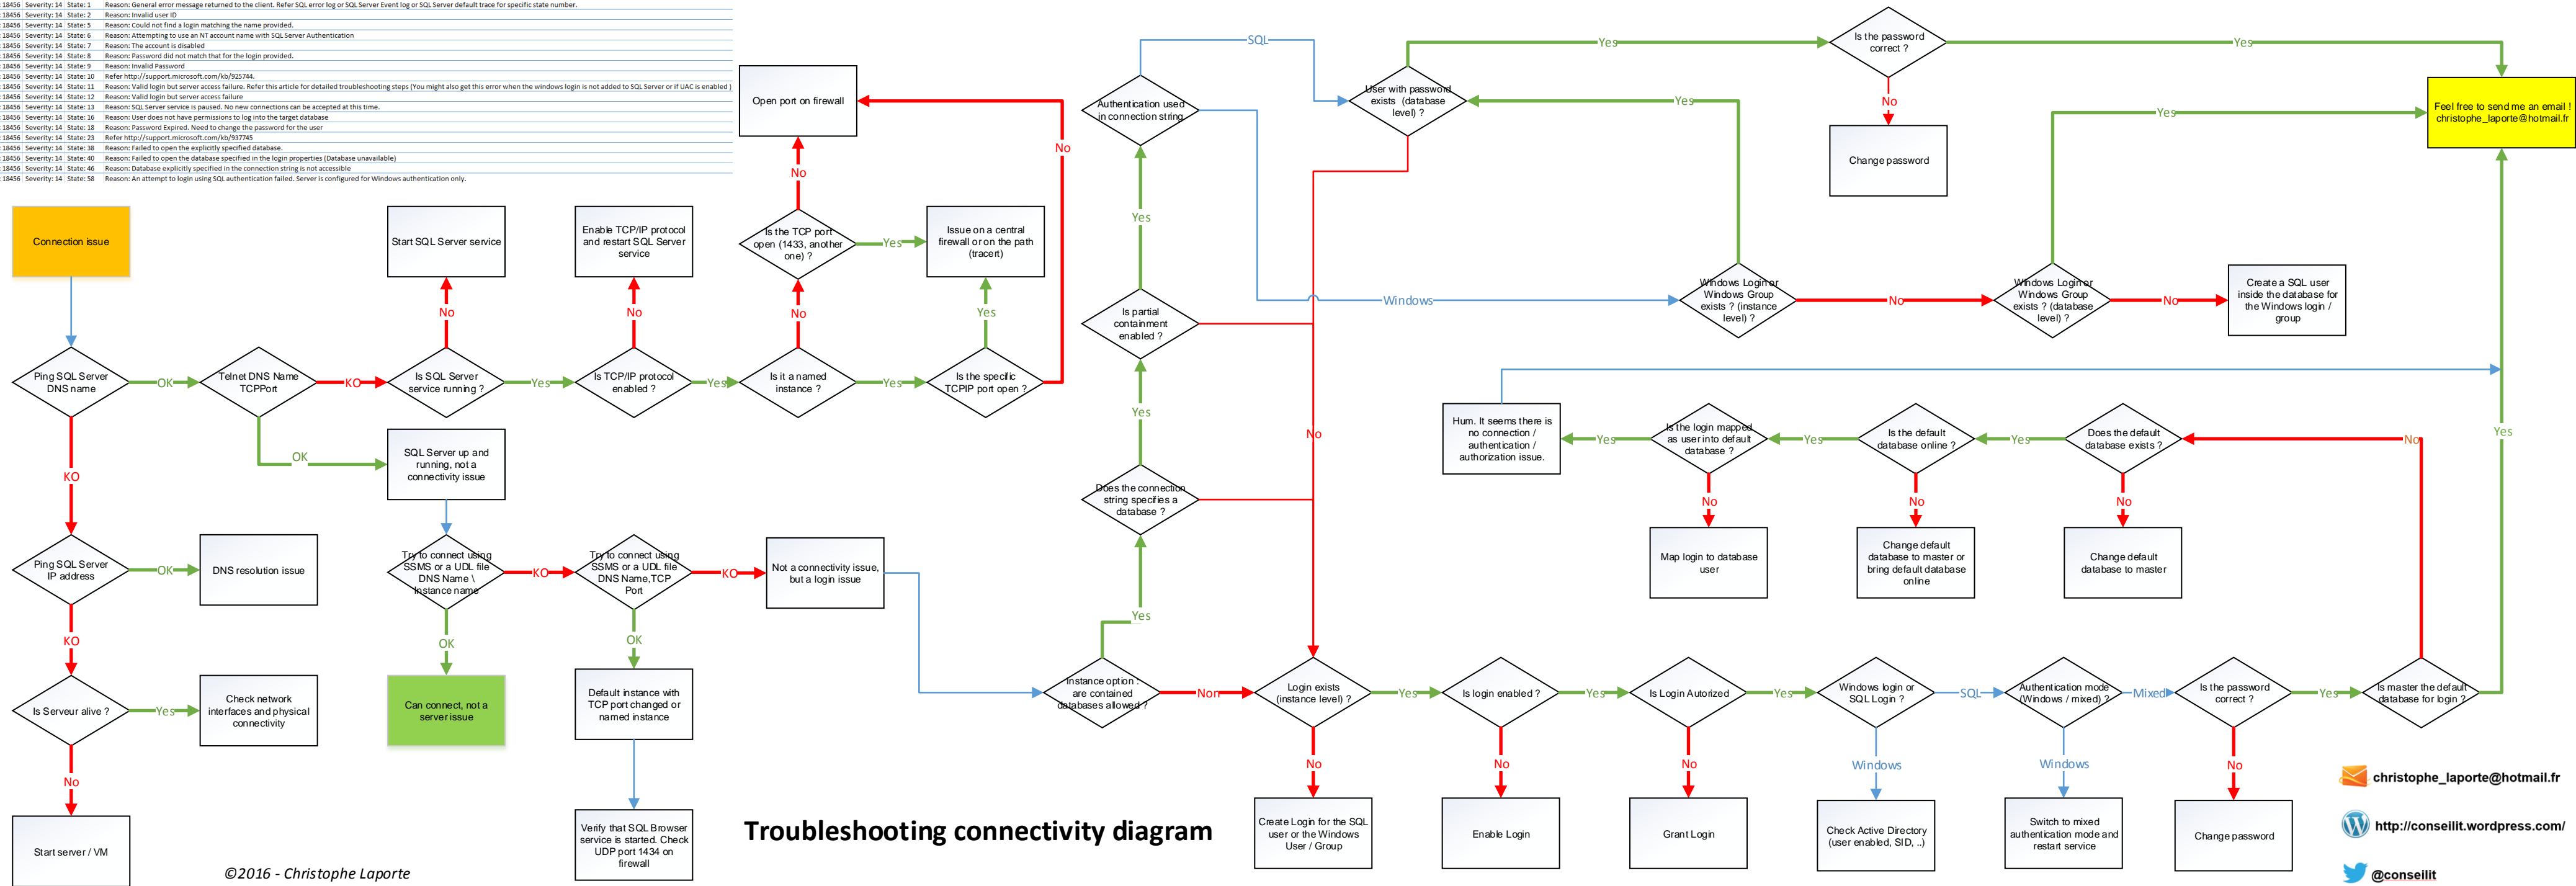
18456 Severity: 14 State: 1 Reason: General error message returned to the client. Refer SQL error log or SQL Server Event log or SQL Server default trace for specific state number.
18456 Severity: 14 State: 2 Reason: Invalid user ID
18456 Severity: 14 State: 5 Reason: Could not find a login matching the name provided.
18456 Severity: 14 State: 6 Reason: Attempting to use an NT account name with SQL Server Authentication
18456 Severity: 14 State: 7 Reason: The account is disabled
18456 Severity: 14 State: 8 Reason: Password did not match that for the login provided.
18456 Severity: 14 State: 9 Reason: Invalid Password
18456 Severity: 14 State: 10 Refer http://support.microsoft.com/kb/925744.
18456 Severity: 14 State: 11 Reason: Valid login but server access failure. Refer this article for detailed troubleshooting steps (You might also get this error when the windows login is not added to SQL Server or if UAC is enabled)
18456 Severity: 14 State: 12 Reason: Valid login but server access failure
18456 Severity: 14 State: 13 Reason: SQL Server service is paused. No new connections can be accepted at this time.
18456 Severity: 14 State: 16 Reason: User does not have permissions to log into the target database
18456 Severity: 14 State: 18 Reason: Password Expired. Need to change the password for the user
18456 Severity: 14 State: 23 Refer http://support.microsoft.com/kb/937745
18456 Severity: 14 State: 38 Reason: Failed to open the explicitly specified database.
18456 Severity: 14 State: 40 Reason: Failed to open the database specified in the login properties (Database unavailable)
18456 Severity: 14 State: 46 Reason: Database explicitly specified in the connection string is not accessible
18456 Severity: 14 State: 58 Reason: An attempt to login using SQL authentication failed. Server is configured for Windows authentication only.

Connection issue
Ping SQL Server DNS name
OK
Telnet DNS Name TCPPort
KO
Is SQL Server service running ?
Yes
Is TCP/IP protocol enabled ?
Yes
Is it a named instance ?
Yes
Is the specific TCPIP port open ?
No
Start SQL Server service
No
Enable TCP/IP protocol and restart SQL Server service
No
Is the TCP port open (1433, another one) ?
No
Open port on firewall
Yes
Issue on a central firewall or on the path (tracert)
Yes
No
OK
SQL Server up and running, not a connectivity issue
KO
Ping SQL Server IP address
OK
DNS resolution issue
KO
Is Serveur alive ?
Yes
Check network interfaces and physical connectivity
No
Start server / VM
Try to connect using SSMS or a UDL file DNS Name \ Instance name
KO
Try to connect using SSMS or a UDL file DNS Name,TCP Port
KO
Not a connectivity issue, but a login issue
OK
Can connect, not a server issue
OK
Default instance with TCP port changed or named instance
Verify that SQL Browser service is started. Check UDP port 1434 on firewall
Troubleshooting connectivity diagram
©2016 - Christophe Laporte
Authentication used in connection string
SQL
Windows
Yes
Is partial containment enabled ?
Yes
Does the connection string specifies a database ?
Yes
Instance option : are contained databases allowed ?
Non
No
User with password exists (database level) ?
Yes
Is the password correct ?
Yes
No
Change password
Feel free to send me an email ! christophe_laporte@hotmail.fr
Yes
Windows Login or Windows Group exists ? (instance level) ?
No
Windows Login or Windows Group exists ? (database level) ?
No
Create a SQL user inside the database for the Windows login / group
Yes
Hum. It seems there is no connection / authentication / authorization issue.
Yes
Is the login mapped as user into default database ?
Yes
Is the default database online ?
Yes
Does the default database exists ?
No
No
Map login to database user
No
Change default database to master or bring default database online
No
Change default database to master
Yes
Login exists (instance level) ?
Yes
Is login enabled ?
Yes
Is Login Autorized
Yes
Windows login or SQL Login ?
SQL
Authentication mode (Windows / mixed) ?
Mixed
Is the password correct ?
Yes
Is master the default database for login ?
No
Create Login for the SQL user or the Windows User / Group
No
Enable Login
No
Grant Login
Windows
Check Active Directory (user enabled, SID, ..)
Windows
Switch to mixed authentication mode and restart service
No
Change password
christophe_laporte@hotmail.fr
http://conseilit.wordpress.com/
@conseilit